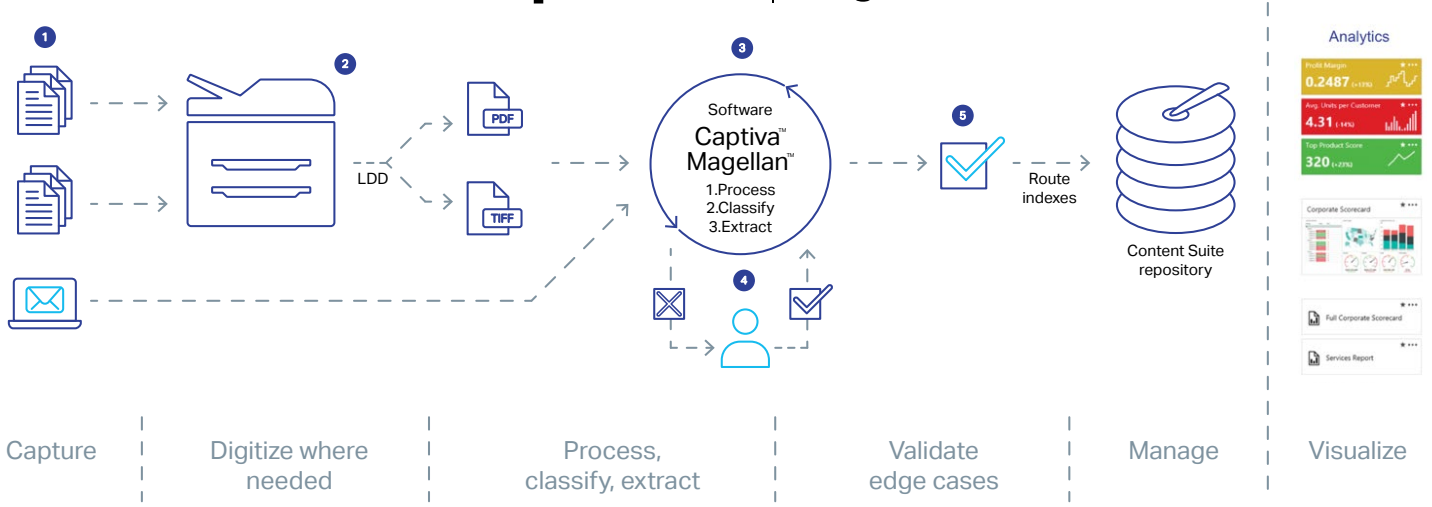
1

2

LDD

PDF

TIFF

3

Software
Captiva™
Magellan™
1.Process
2.Classify
3.Extract

4

5

Route indexes

Content Suite repository

Analytics

Profit Margin
0.2487 (+17%)

Avg. Units per Customer
4.31 (-14%)

Top Product Score
320 (+22%)

Corporate Scorecard

Full Corporate Scorecard

Services Report

Capture

Digitize where needed

Process, classify, extract

Validate edge cases

Manage

Visualize